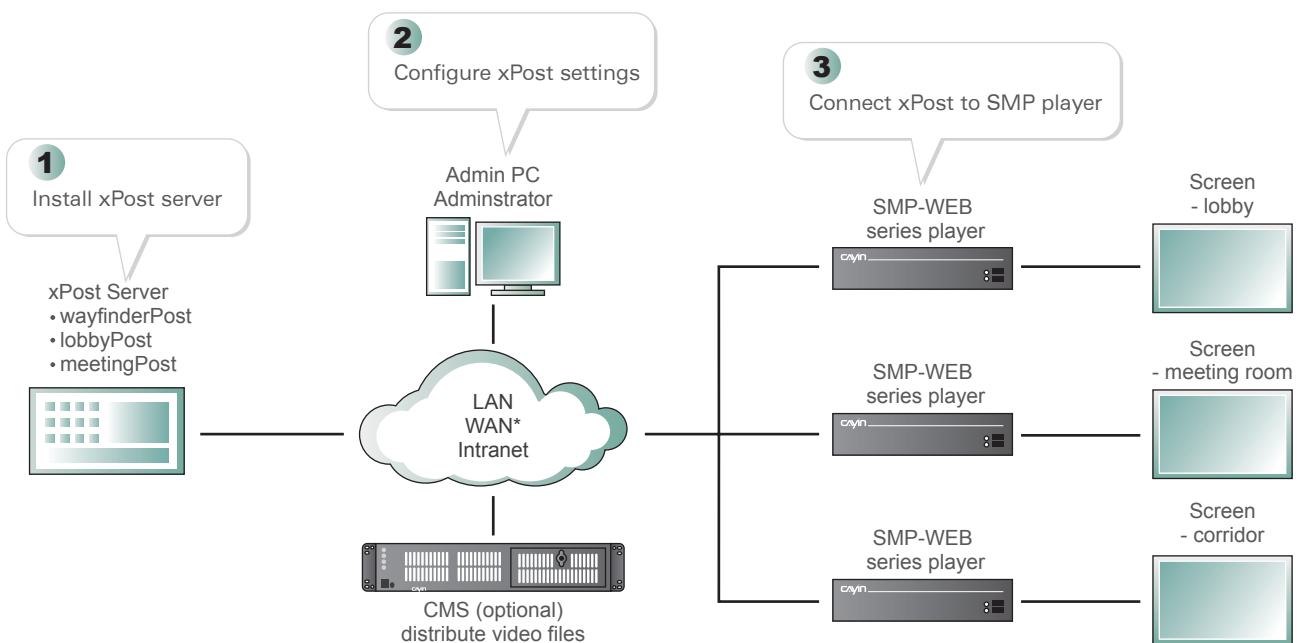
2
Configure xPost settings

3
Connect xPost to SMP player

1
Install xPost server

Admin PC
Adminstrator

xPost Server
• wayfinderPost
• lobbyPost
• meetingPost

LAN
WAN*
Intranet

CMS (optional)
distribute video files

SMP-WEB
series player

cayin

SMP-WEB
series player

cayin

SMP-WEB
series player

cayin

Screen
- lobby

Screen
- meeting room

Screen
- corridor